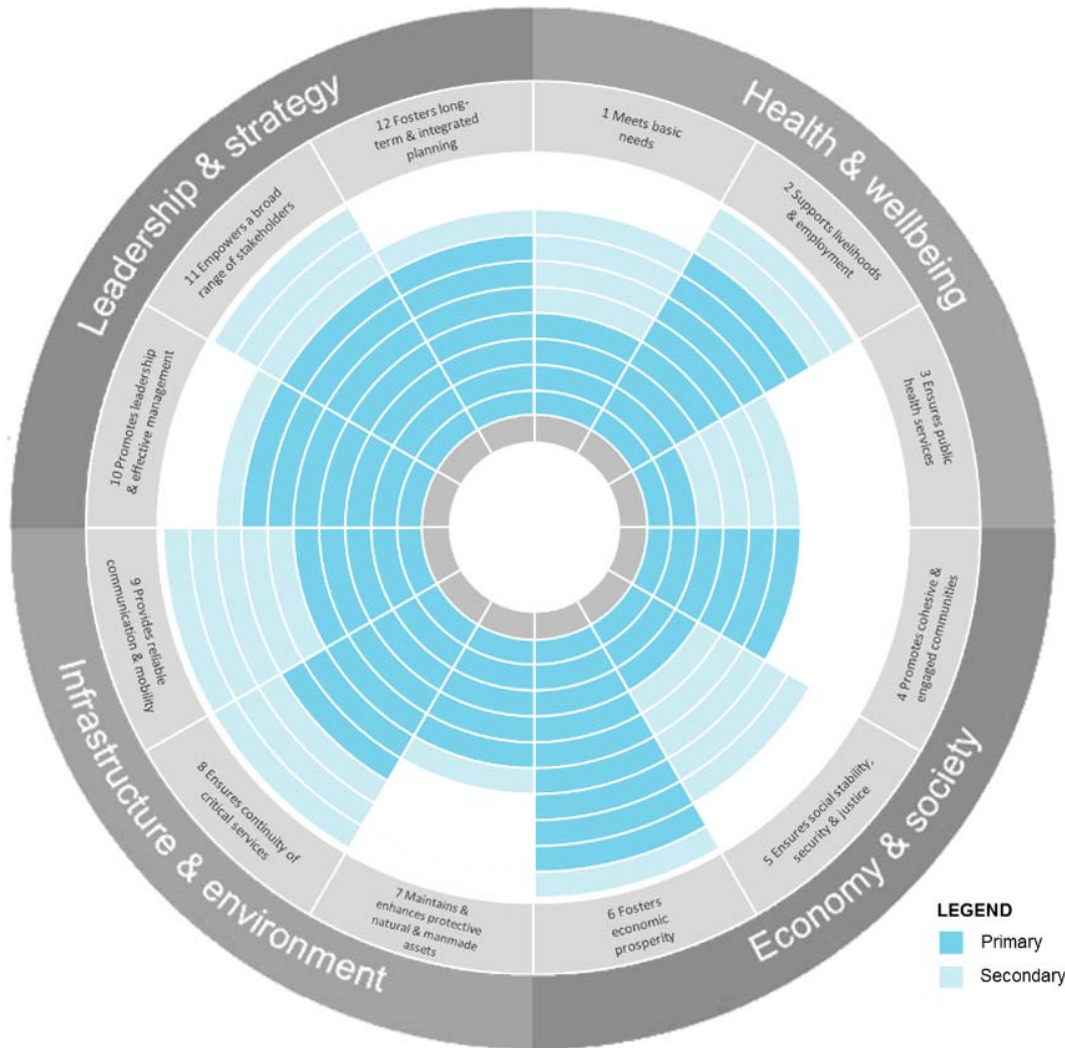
Leadership & strategy

Health & wellbeing

Economy & society

Infrastructure & environment

1 Meets basic needs

2 Supports livelihoods & employment

3 Ensures public health services

4 Promotes cohesive & engaged communities

5 Ensures social stability, security & justice

6 Fosters economic prosperity

7 Maintains & enhances protective natural & manmade assets

8 Ensures continuity of critical services

9 Provides reliable communication & mobility

10 Promotes leadership & effective management

11 Empowers a broad range of stakeholders

12 Fosters long-term & integrated planning

LEGEND
Primary
Secondary